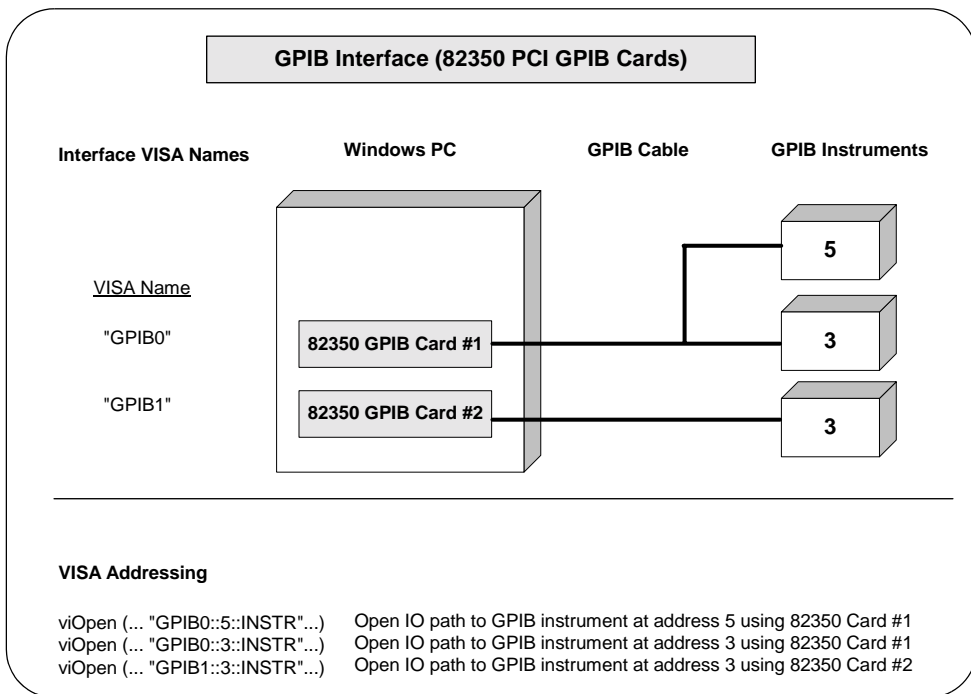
GPIB Interface (82350 PCI GPIB Cards)

Interface VISA Names

Windows PC

GPIB Cable

GPIB Instruments

VISA Name

"GPIB0"

"GPIB1"

82350 GPIB Card #1

82350 GPIB Card #2

5

3

3

VISA Addressing

viOpen (... "GPIB0::5::INSTR"...) Open IO path to GPIB instrument at address 5 using 82350 Card #1
viOpen (... "GPIB0::3::INSTR"...) Open IO path to GPIB instrument at address 3 using 82350 Card #1
viOpen (... "GPIB1::3::INSTR"...) Open IO path to GPIB instrument at address 3 using 82350 Card #2